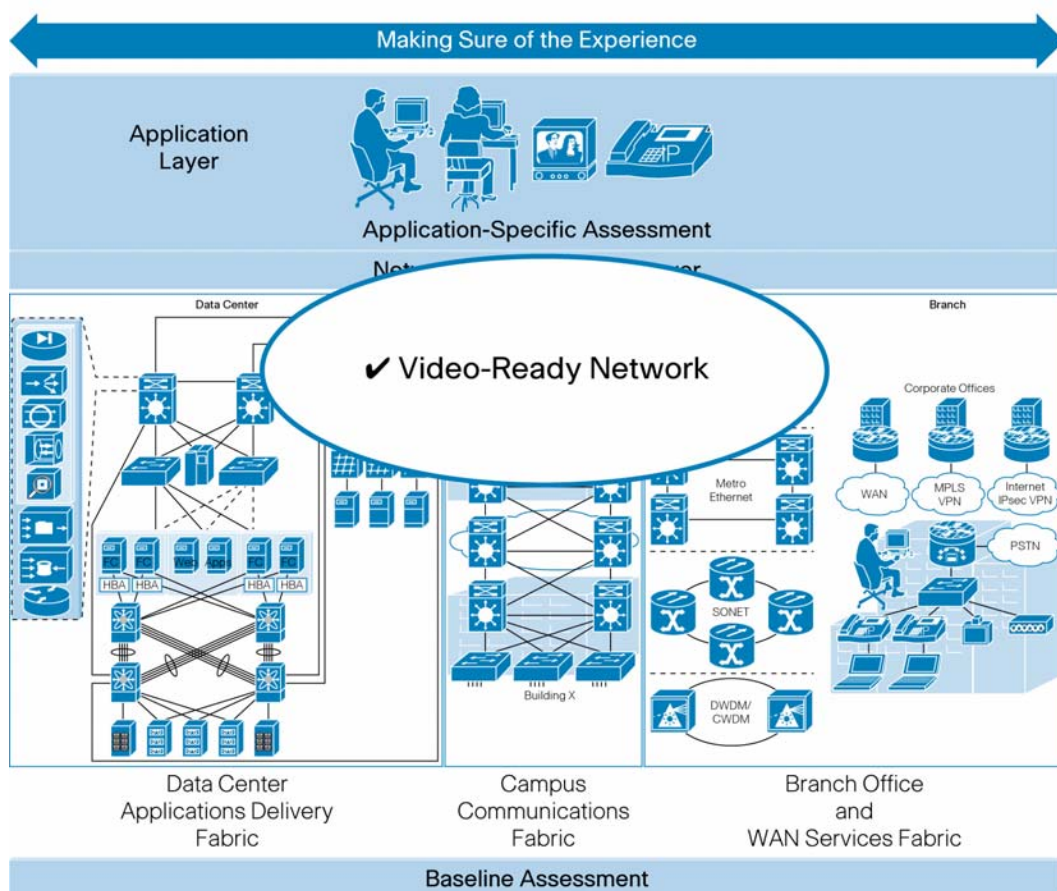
Making Sure of the Experience

Application Layer

Application-Specific Assessment

Net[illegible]yer

Data Center

✔ Video-Ready Network

Branch

Corporate Offices

WAN

MPLS VPN

Internet IPsec VPN

PSTN

Metro Ethernet

SONET

DWDM/ CWDM

FC FC Web App FC FC

HBA HBA HBA HBA

Building X

Data Center Applications Delivery Fabric

Campus Communications Fabric

Branch Office and WAN Services Fabric

Baseline Assessment